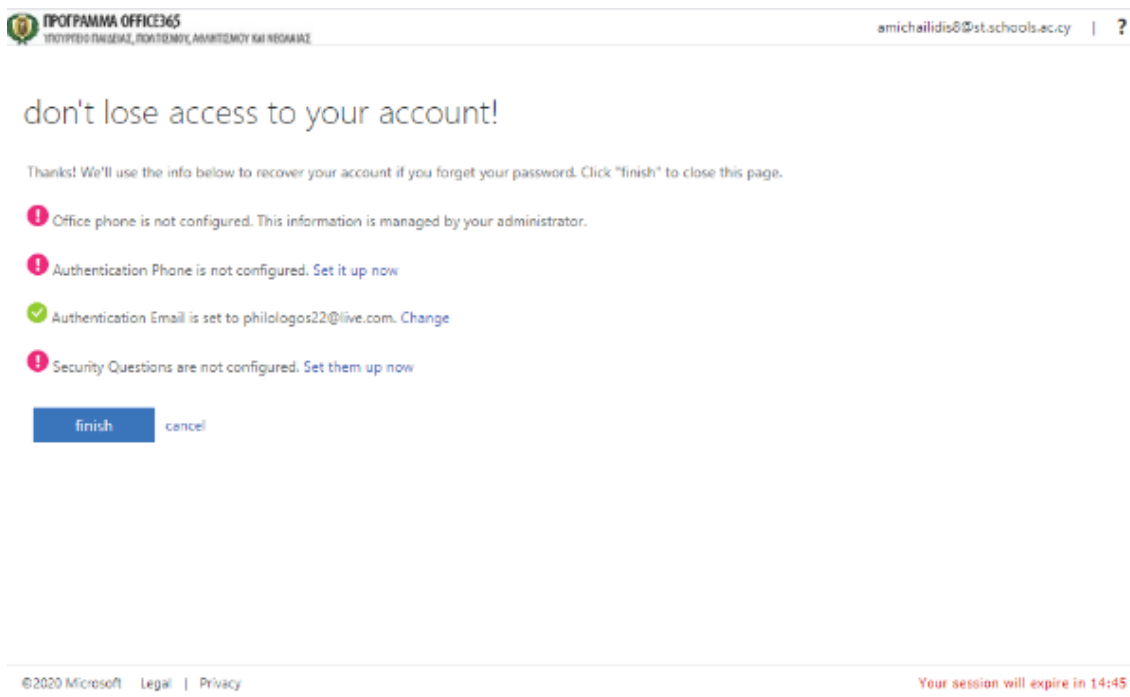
ΠΡΟΓΡΑΜΜΑ OFFICE365
ΥΠΟΥΡΓΕΙΟ ΠΑΙΔΕΙΑΣ, ΠΟΛΙΤΙΣΜΟΥ, ΑΘΛΗΤΙΣΜΟΥ ΚΑΙ ΝΕΟΛΑΙΑΣ

amichailidis8@st.schools.ac.cy | ?

don't lose access to your account!

Thanks! We'll use the info below to recover your account if you forget your password. Click "finish" to close this page.

Office phone is not configured. This information is managed by your administrator.

Authentication Phone is not configured. Set it up now

Authentication Email is set to philologos22@live.com. Change

Security Questions are not configured. Set them up now

finish cancel

©2020 Microsoft Legal | Privacy

Your session will expire in 14:45